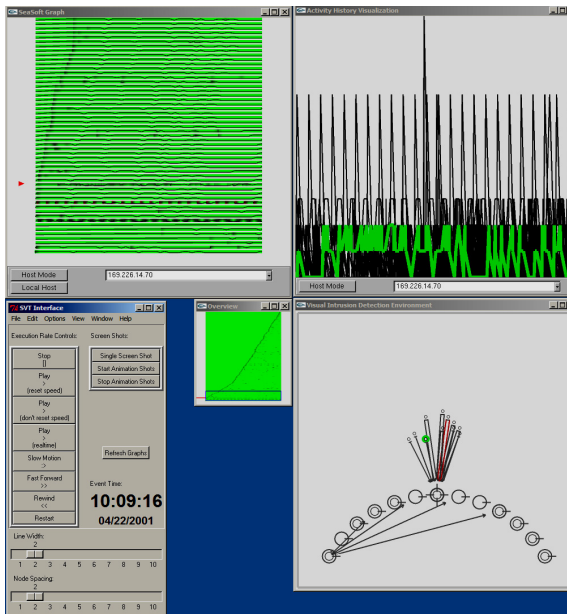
SeeSoft Graph

Host Mode
169.226.14.70
Local Host

Activity History Visualization

Host Mode
169.226.14.70

SVT Interface
File Edit Options View Window Help
Execution Rate Controls:
Stop
||
Play
>
(reset speed)
Play
>
(don't reset speed)
Play
>
(realtime)
Slow Motion
>
Fast Forward
>>
Rewind
<<
Restart

Screen Shots:
Single Screen Shot
Start Animation Shots
Stop Animation Shots

Refresh Graphs

Event Time:
10:09:16
04/22/2001

Line Width:
2
1 2 3 4 5 6 7 8 9 10
Node Spacing:
2
1 2 3 4 5 6 7 8 9 10

Overview

Visual Intrusion Detection Environment